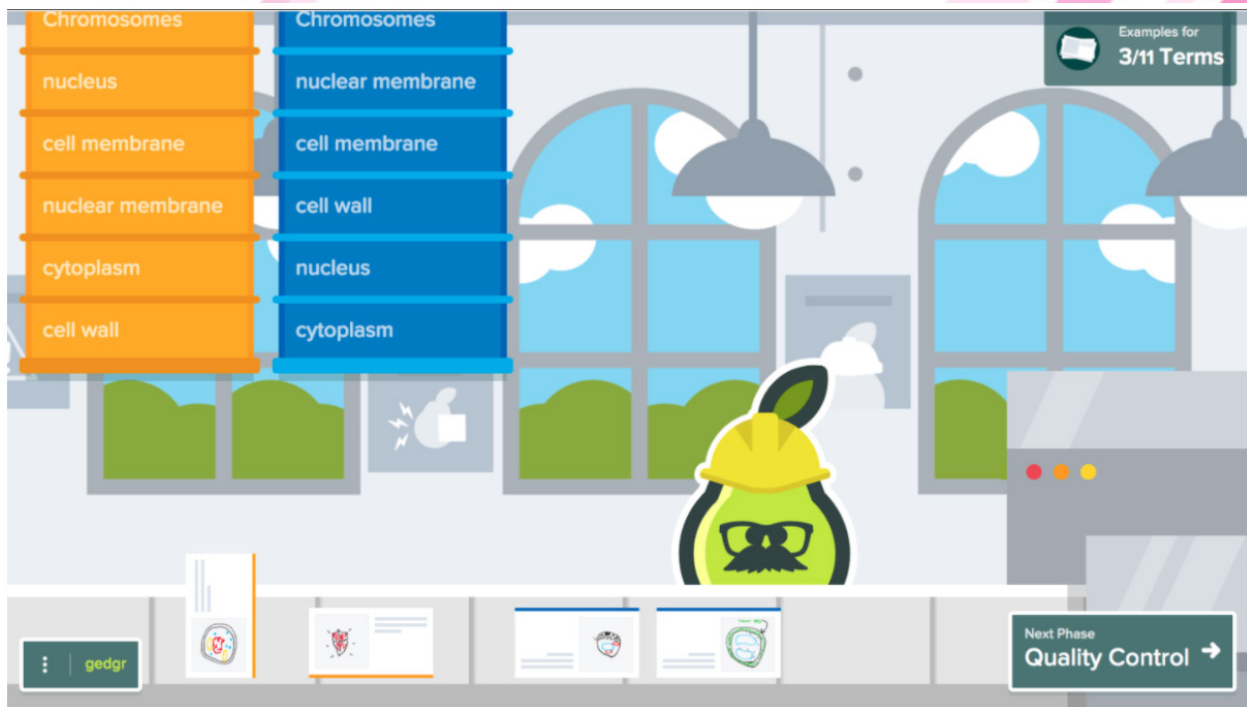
Chromosomes
nucleus
cell membrane
nuclear membrane
cytoplasm
cell wall

Chromosomes
nuclear membrane
cell membrane
cell wall
nucleus
cytoplasm

Examples for
3/11 Terms

gedgr

Next Phase
Quality Control